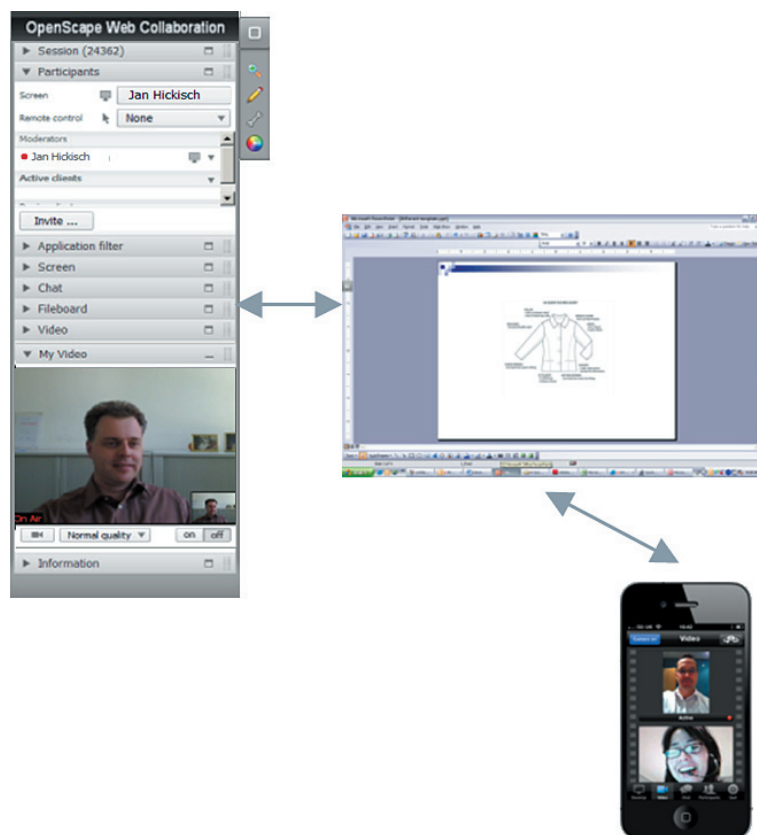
OpenScape Web Collaboration

Session (24362)

Participants

Screen Jan Hickisch

Remote control None

Moderators

Jan Hickisch

Active clients

Invite ...

Application filter

Screen

Chat

Fileboard

Video

My Video

On Air

Normal quality

on off

Information

Video

Active